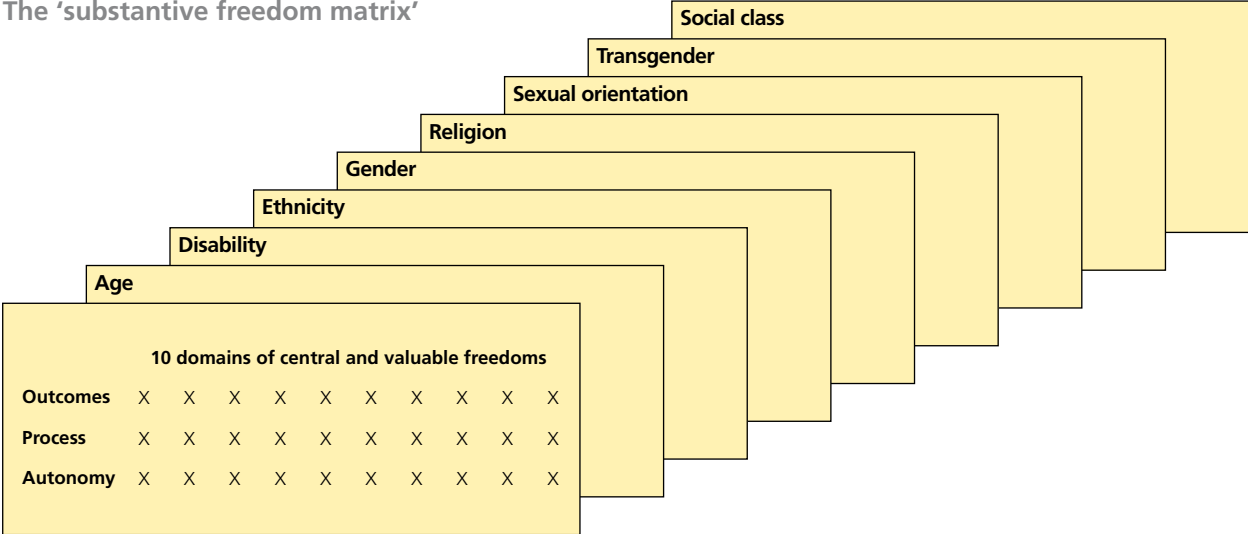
The 'substantive freedom matrix'

Social class
Transgender
Sexual orientation
Religion
Gender
Ethnicity
Disability
Age

10 domains of central and valuable freedoms

| | | | | | | | | | | |
|---|---|---|---|---|---|---|---|---|---|---|
| Outcomes | X | X | X | X | X | X | X | X | X | X |
| Process | X | X | X | X | X | X | X | X | X | X |
| Autonomy | X | X | X | X | X | X | X | X | X | X |